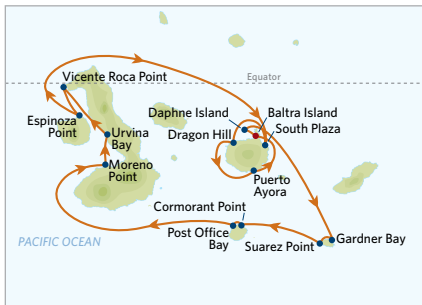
Equator

Vicente Roca Point

Espinoza Point

Urvina Bay

Moreno Point

Daphne Island

Dragon Hill

Baltra Island

South Plaza

Puerto Ayora

Cormorant Point

Post Office Bay

Suarez Point

Gardner Bay

PACIFIC OCEAN